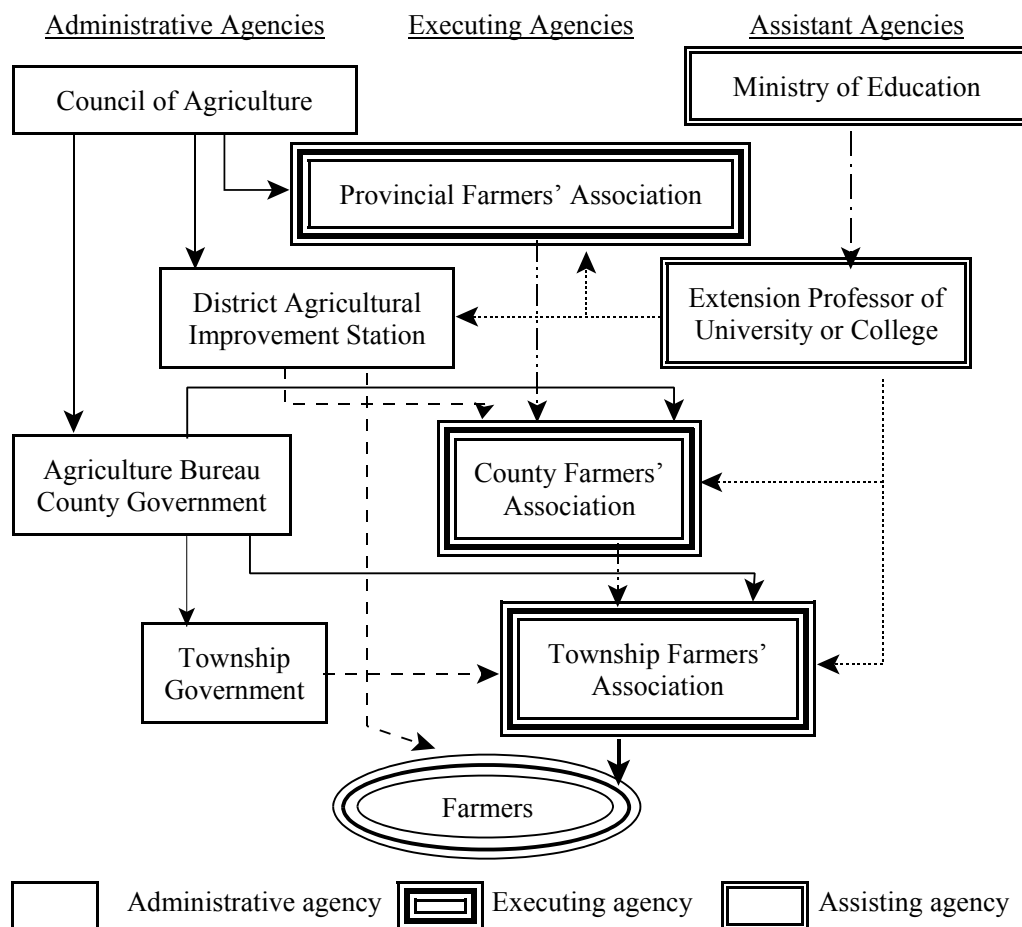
Administrative Agencies

Executing Agencies

Assistant Agencies

Council of Agriculture

Ministry of Education

Provincial Farmers' Association

District Agricultural Improvement Station

Extension Professor of University or College

Agriculture Bureau County Government

County Farmers' Association

Township Government

Township Farmers' Association

Farmers

Administrative agency

Executing agency

Assisting agency